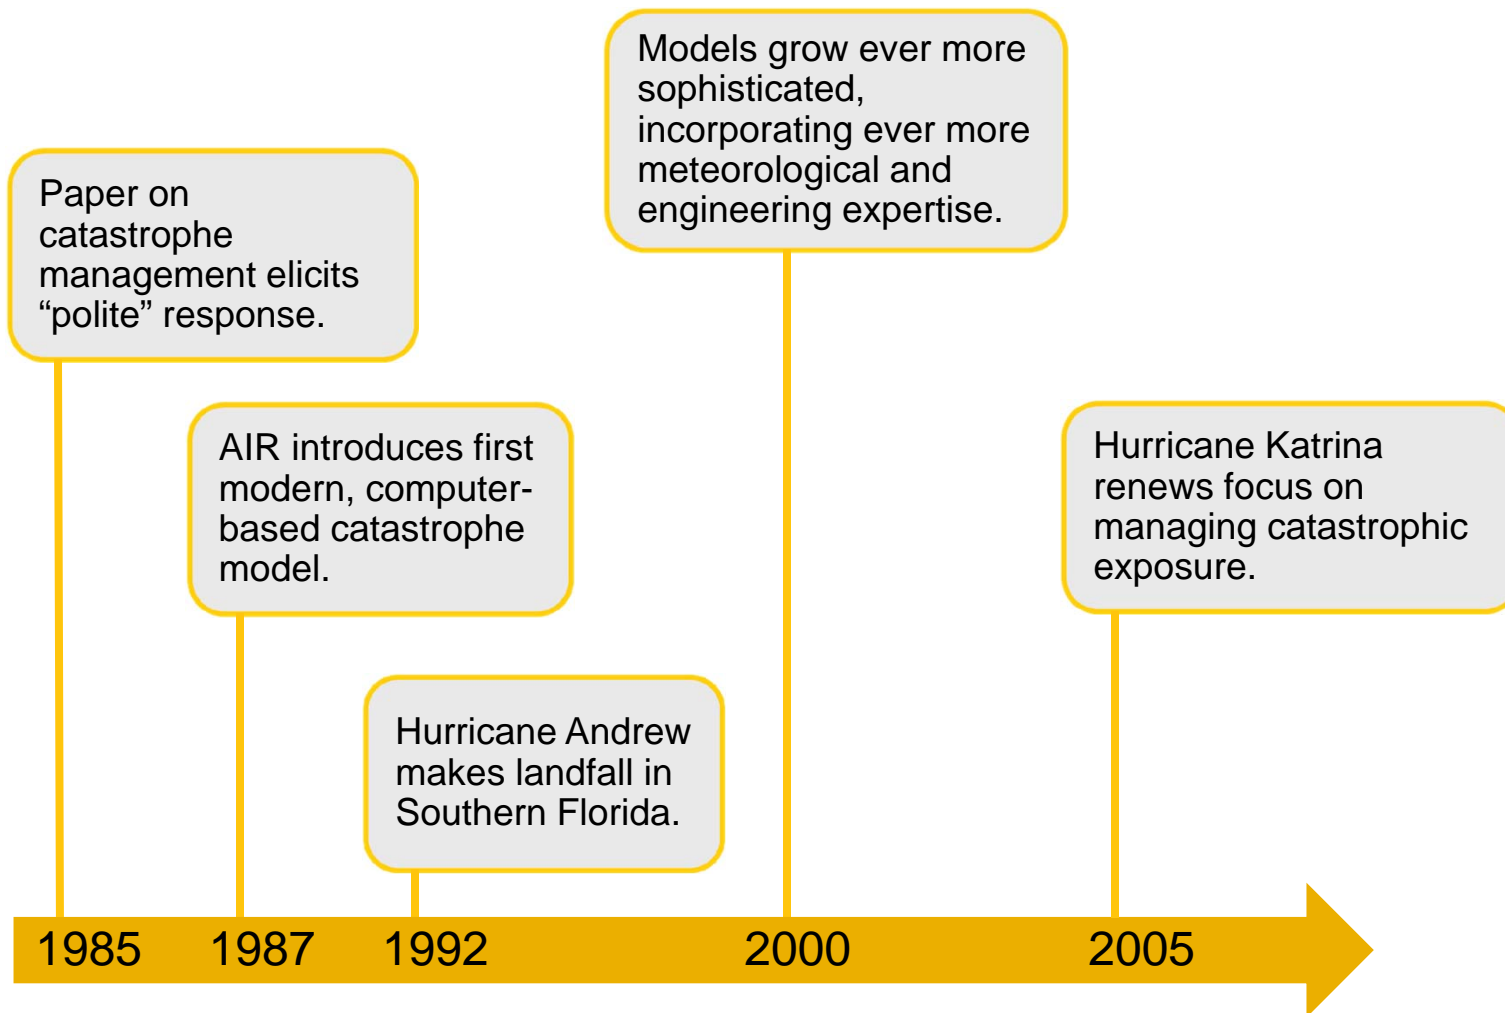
Models grow ever more sophisticated, incorporating ever more meteorological and engineering expertise.

Paper on catastrophe management elicits “polite” response.

AIR introduces first modern, computer-based catastrophe model.

Hurricane Katrina renews focus on managing catastrophic exposure.

Hurricane Andrew makes landfall in Southern Florida.

1985 1987 1992 2000 2005